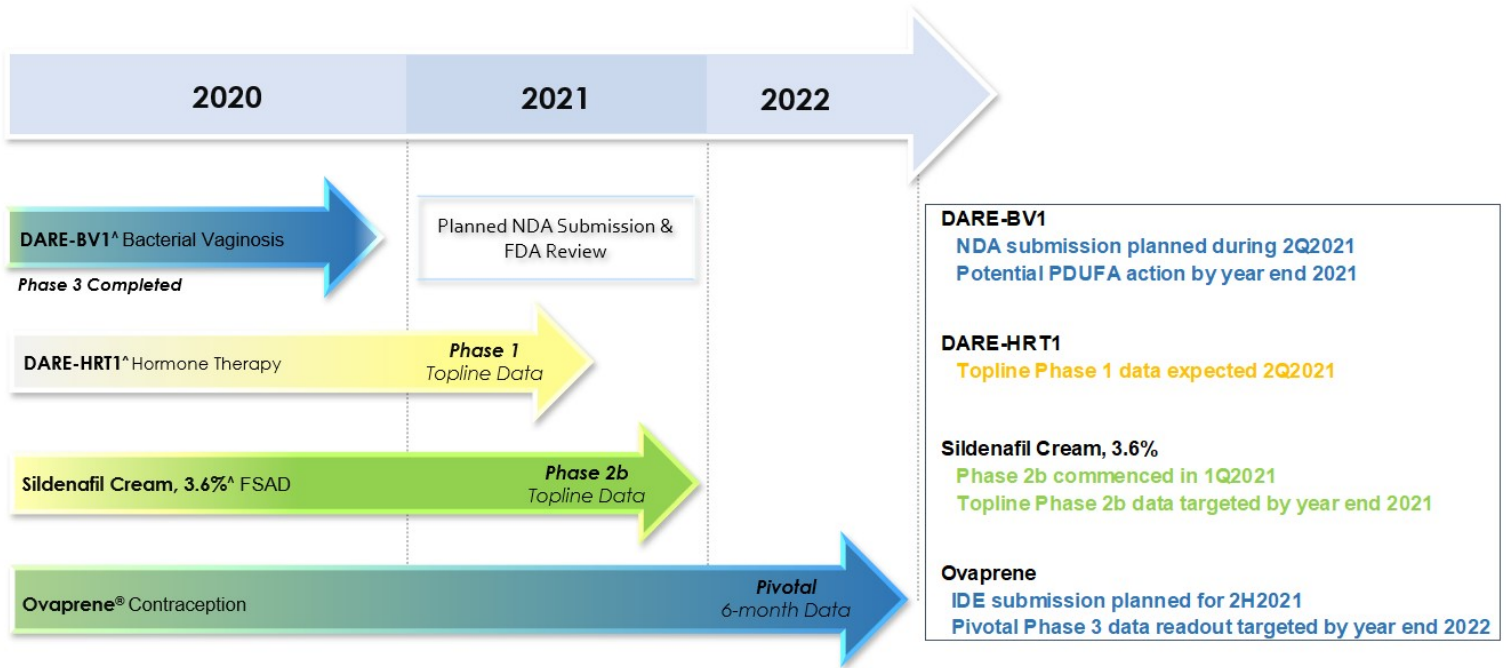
2020

2021

2022

DARE-BV1^ Bacterial Vaginosis

Phase 3 Completed

Planned NDA Submission & FDA Review

DARE-HRT1^ Hormone Therapy

Phase 1
Topline Data

Sildenafil Cream, 3.6%^ FSAD

Phase 2b
Topline Data

Ovaprene® Contraception

Pivotal
6-month Data

DARE-BV1
NDA submission planned during 2Q2021
Potential PDUFA action by year end 2021

DARE-HRT1
Topline Phase 1 data expected 2Q2021

Sildenafil Cream, 3.6%
Phase 2b commenced in 1Q2021
Topline Phase 2b data targeted by year end 2021

Ovaprene
IDE submission planned for 2H2021
Pivotal Phase 3 data readout targeted by year end 2022